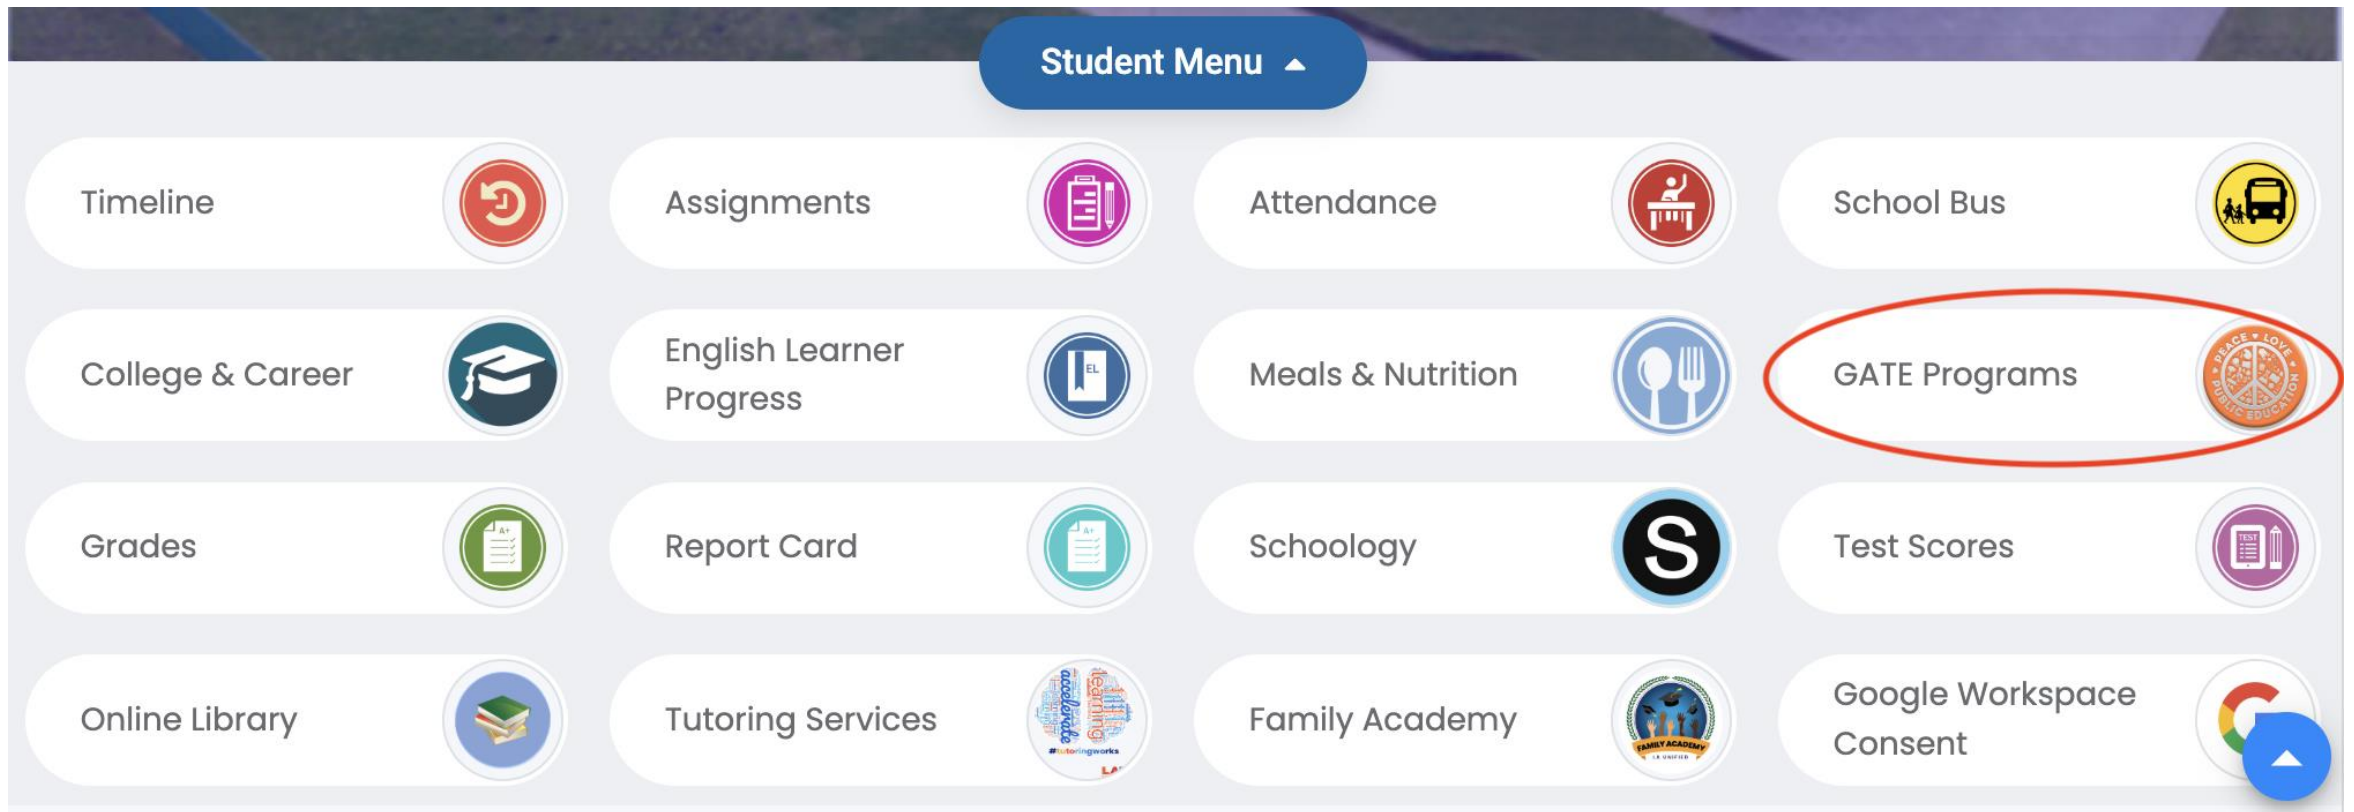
Student Menu

Timeline

Assignments

Attendance

School Bus

College & Career

English Learner Progress

EL

Meals & Nutrition

GATE Programs

PEACE LOVE PUBLIC EDUCATION

Grades

A+

Report Card

A+

Schoology

S

Test Scores

TEST

Online Library

Tutoring Services

accelerate learning #tutoringworks

Family Academy

FAMILY ACADEMY LA UNIFIED

Google Workspace Consent